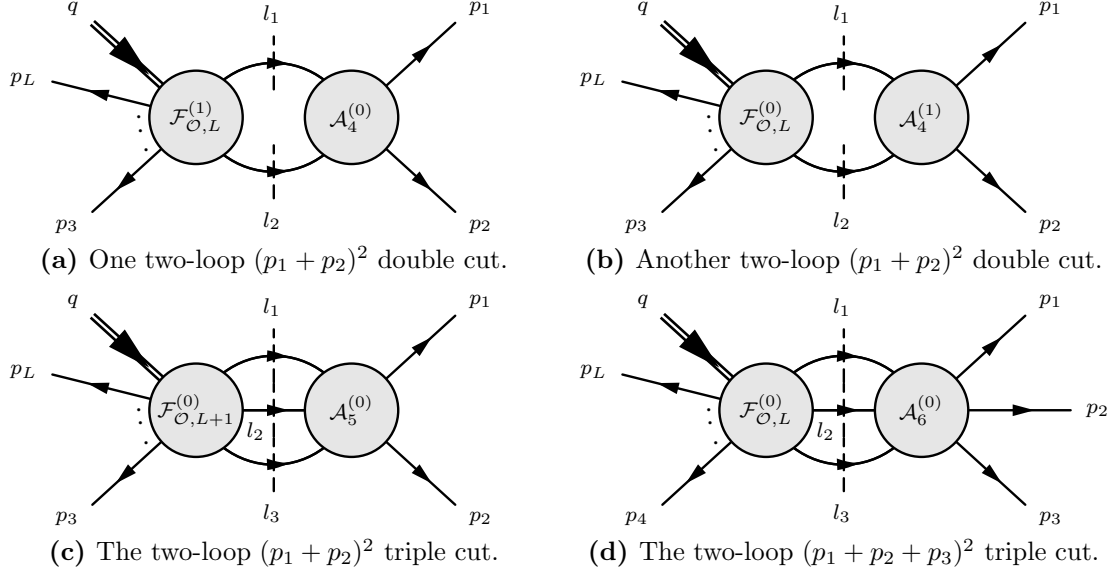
$q$ $l_1$ $p_1$
$p_L$ $\mathcal{F}^{(1)}_{\mathcal{O},L}$ $\mathcal{A}^{(0)}_4$
$p_3$ $l_2$ $p_2$
**(a)** One two-loop $(p_1+p_2)^2$ double cut.

$q$ $l_1$ $p_1$
$p_L$ $\mathcal{F}^{(0)}_{\mathcal{O},L}$ $\mathcal{A}^{(1)}_4$
$p_3$ $l_2$ $p_2$
**(b)** Another two-loop $(p_1+p_2)^2$ double cut.

$q$ $l_1$ $p_1$
$p_L$ $\mathcal{F}^{(0)}_{\mathcal{O},L+1}$ $l_2$ $\mathcal{A}^{(0)}_5$
$p_3$ $l_3$ $p_2$
**(c)** The two-loop $(p_1+p_2)^2$ triple cut.

$q$ $l_1$ $p_1$
$p_L$ $\mathcal{F}^{(0)}_{\mathcal{O},L}$ $l_2$ $\mathcal{A}^{(0)}_6$ $p_2$
$p_4$ $l_3$ $p_3$
**(d)** The two-loop $(p_1+p_2+p_3)^2$ triple cut.